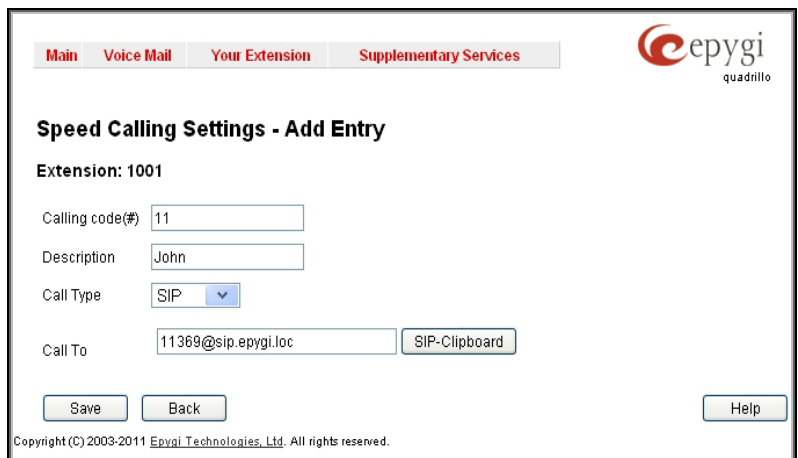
Main Voice Mail Your Extension Supplementary Services

epygi
quadrillo

Speed Calling Settings - Add Entry

Extension: 1001

Calling code(#) 11

Description John

Call Type SIP

Call To 11369@sip.epygi.loc SIP-Clipboard

Save Back Help

Copyright (C) 2003-2011 Epygi Technologies, Ltd. All rights reserved.